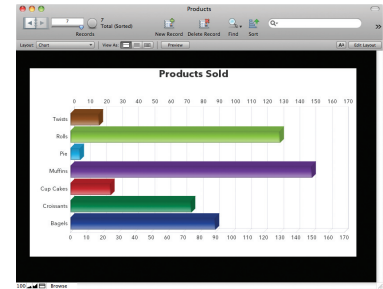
Products

7
7
Total (Sorted)
Records

New Record
Delete Record
Find
Sort

Layout: Chart
View As:
Preview
Aa
Edit Layout

Products Sold

0 10 20 30 40 50 60 70 80 90 100 110 120 130 140 150 160 170

Twists
Rolls
Pie
Muffins
Cup Cakes
Croissants
Bagels

0 10 20 30 40 50 60 70 80 90 100 110 120 130 140 150 160 170

100
Browse